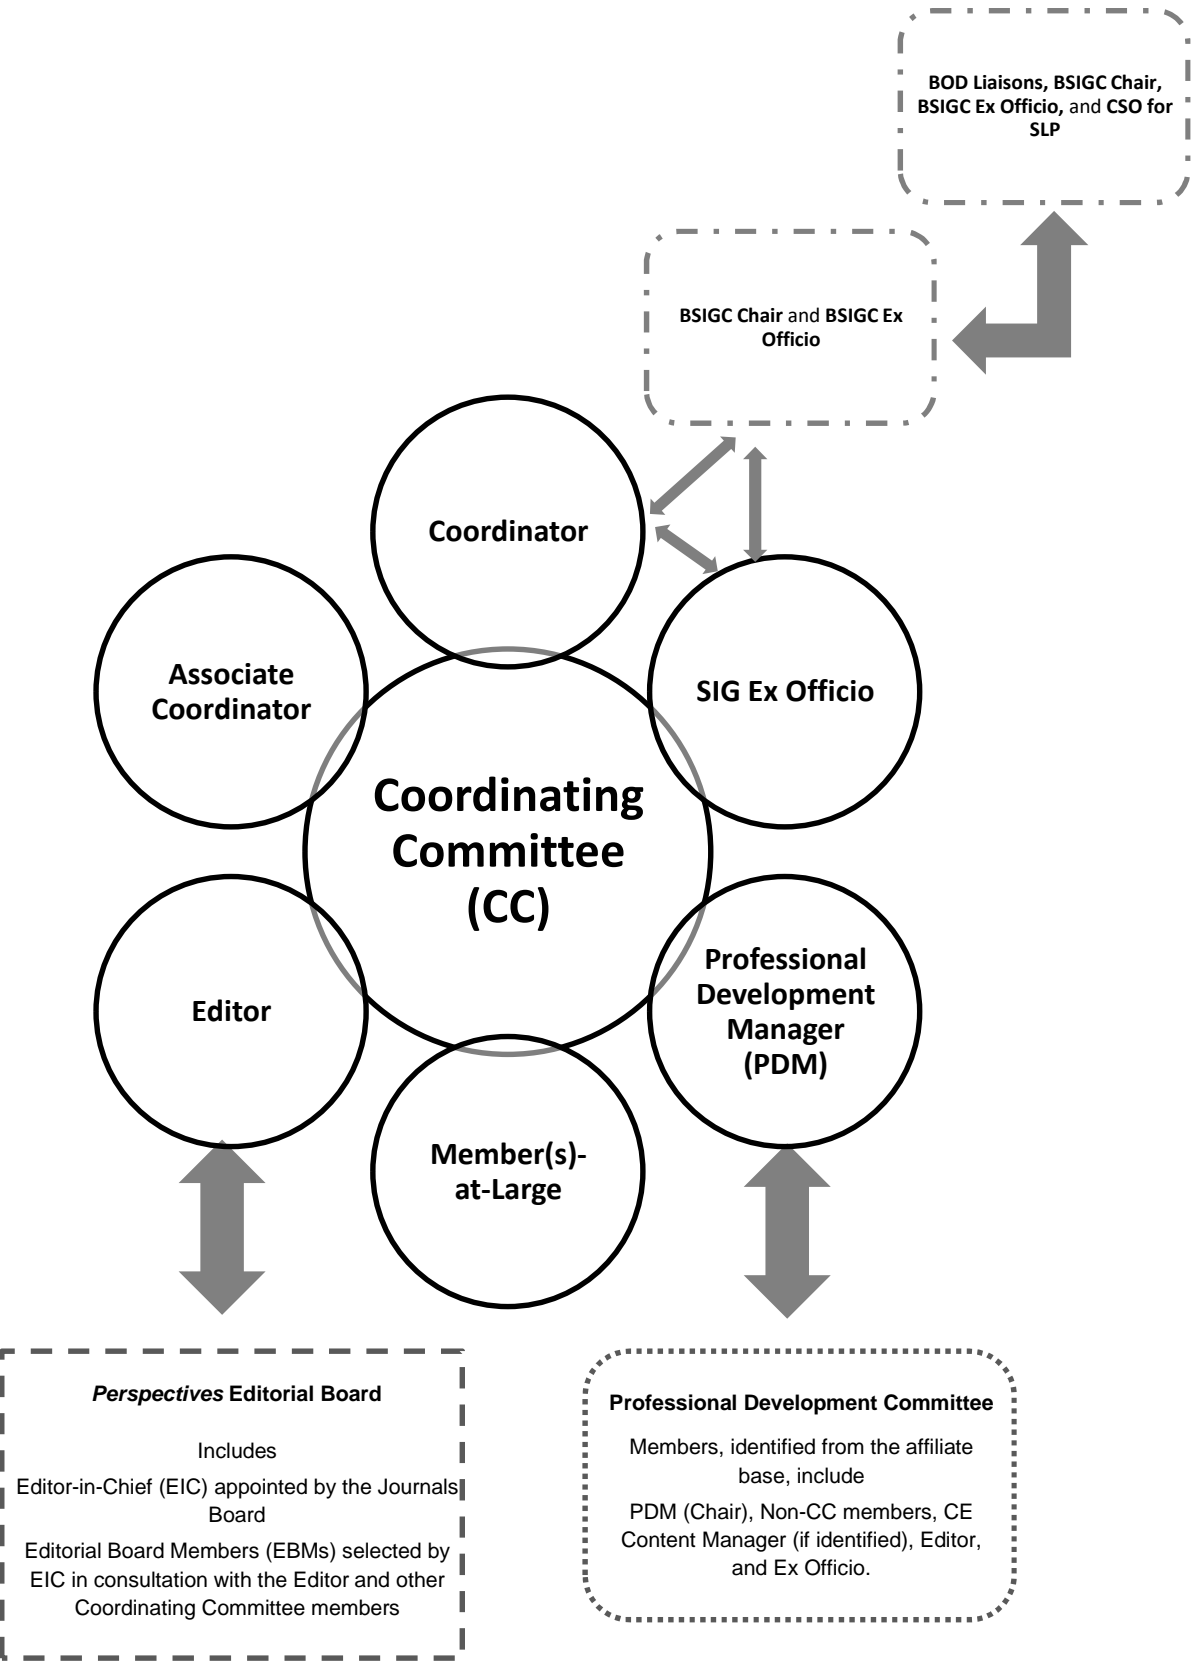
BOD Liaisons, BSIGC Chair, BSIGC Ex Officio, and CSO for SLP

BSIGC Chair and BSIGC Ex Officio

Coordinator

Associate Coordinator

SIG Ex Officio

Coordinating Committee (CC)

Editor

Professional Development Manager (PDM)

Member(s)-at-Large

*Perspectives* Editorial Board

Includes

Editor-in-Chief (EIC) appointed by the Journals Board

Editorial Board Members (EBMs) selected by EIC in consultation with the Editor and other Coordinating Committee members

Professional Development Committee

Members, identified from the affiliate base, include

PDM (Chair), Non-CC members, CE Content Manager (if identified), Editor, and Ex Officio.